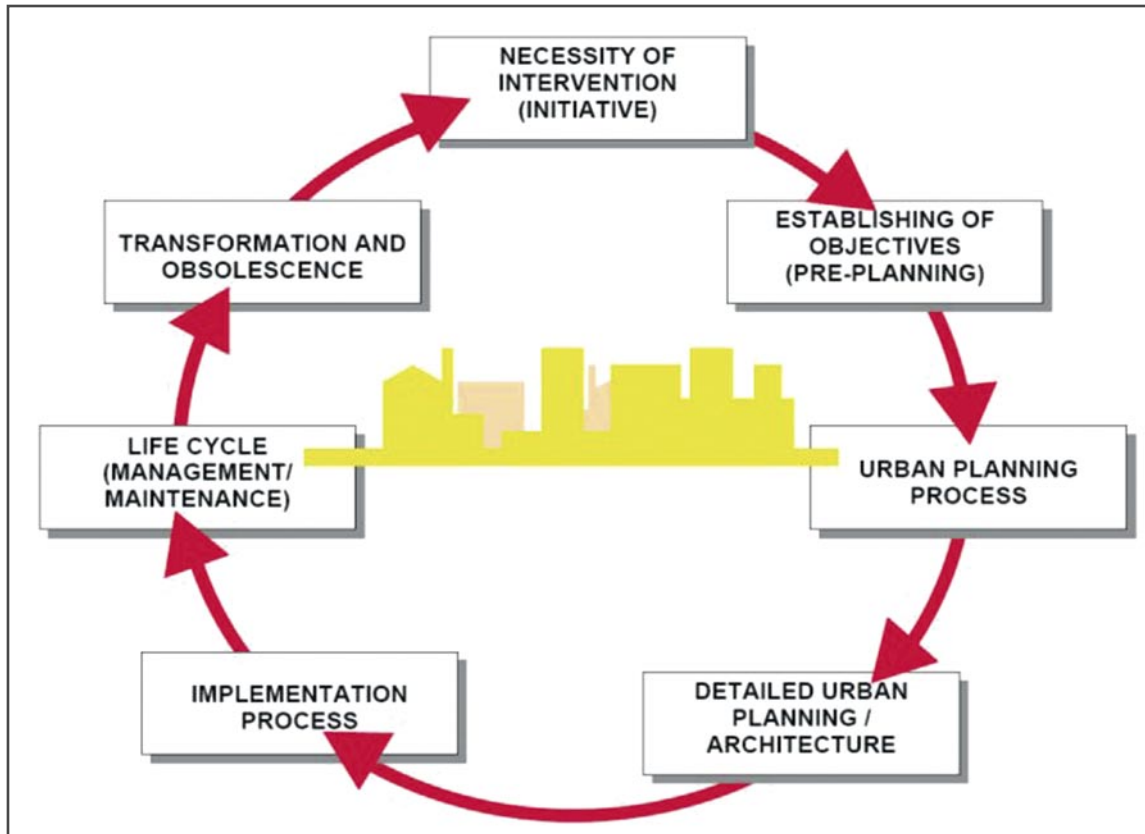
NECESSITY OF INTERVENTION (INITIATIVE)

ESTABLISHING OF OBJECTIVES (PRE-PLANNING)

URBAN PLANNING PROCESS

DETAILED URBAN PLANNING / ARCHITECTURE

IMPLEMENTATION PROCESS

LIFE CYCLE (MANAGEMENT/ MAINTENANCE)

TRANSFORMATION AND OBSOLESCENCE